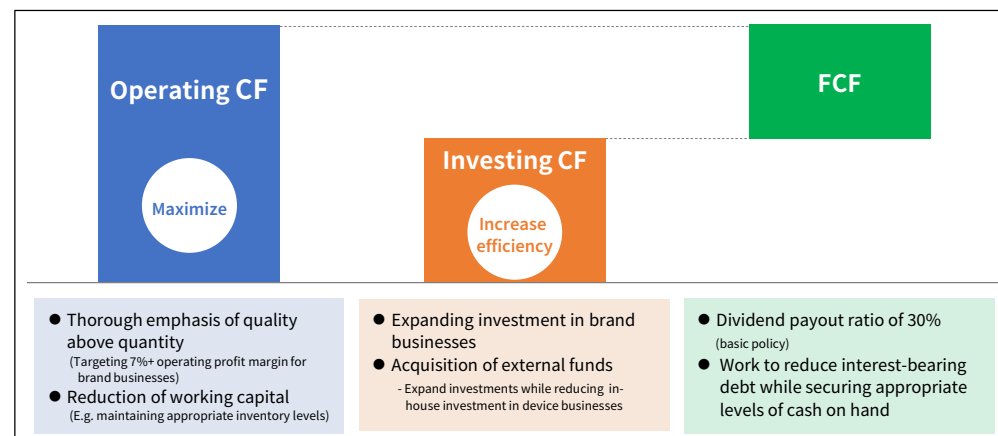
Operating CF

Maximize

Investing CF

Increase efficiency

FCF

● Thorough emphasis of quality above quantity
(Targeting 7%+ operating profit margin for brand businesses)
● Reduction of working capital
(E.g. maintaining appropriate inventory levels)

● Expanding investment in brand businesses
● Acquisition of external funds
- Expand investments while reducing in-house investment in device businesses

● Dividend payout ratio of 30%
(basic policy)
● Work to reduce interest-bearing debt while securing appropriate levels of cash on hand